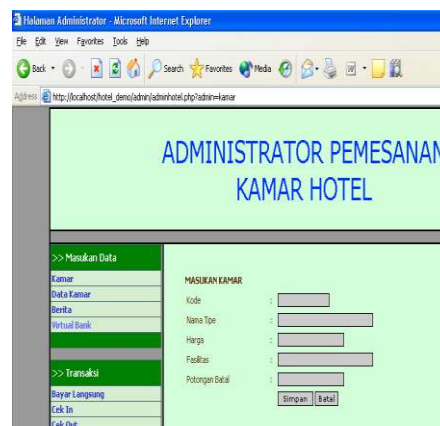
Halaman Administrator - Microsoft Internet Explorer

File Edit View Favorites Tools Help

Back Search Favorites Media

Address http://localhost/hotel_demo/admin/adminhotel.php?admin=kamar

ADMINISTRATOR PEMESANAN KAMAR HOTEL

>> Masukan Data

Kamar

Data Kamar

Berita

Virtual Bank

>> Transaksi

Bayar Langsung

Cek In

Cek Out

MASUKAN KAMAR

Kode :

Nama Tipe :

Harga :

Fasilitas :

Potongan Batal :

Simpan Batal